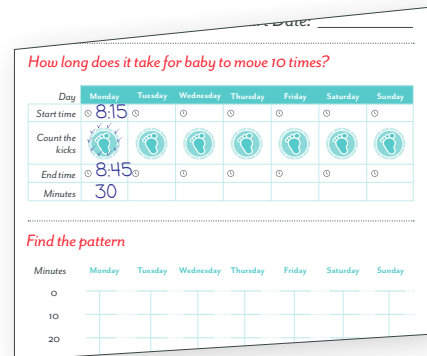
Date:

How long does it take for baby to move 10 times?

| Day | Monday | Tuesday | Wednesday | Thursday | Friday | Saturday | Sunday |
|---|---|---|---|---|---|---|---|
| Start time | 8:15 | | | | | | |
| Count the kicks | | | | | | | |
| End time | 8:45 | | | | | | |
| Minutes | 30 | | | | | | |

Find the pattern

| Minutes | Monday | Tuesday | Wednesday | Thursday | Friday | Saturday | Sunday |
|---|---|---|---|---|---|---|---|
| 0 | | | | | | | |
| 10 | | | | | | | |
| 20 | | | | | | | |